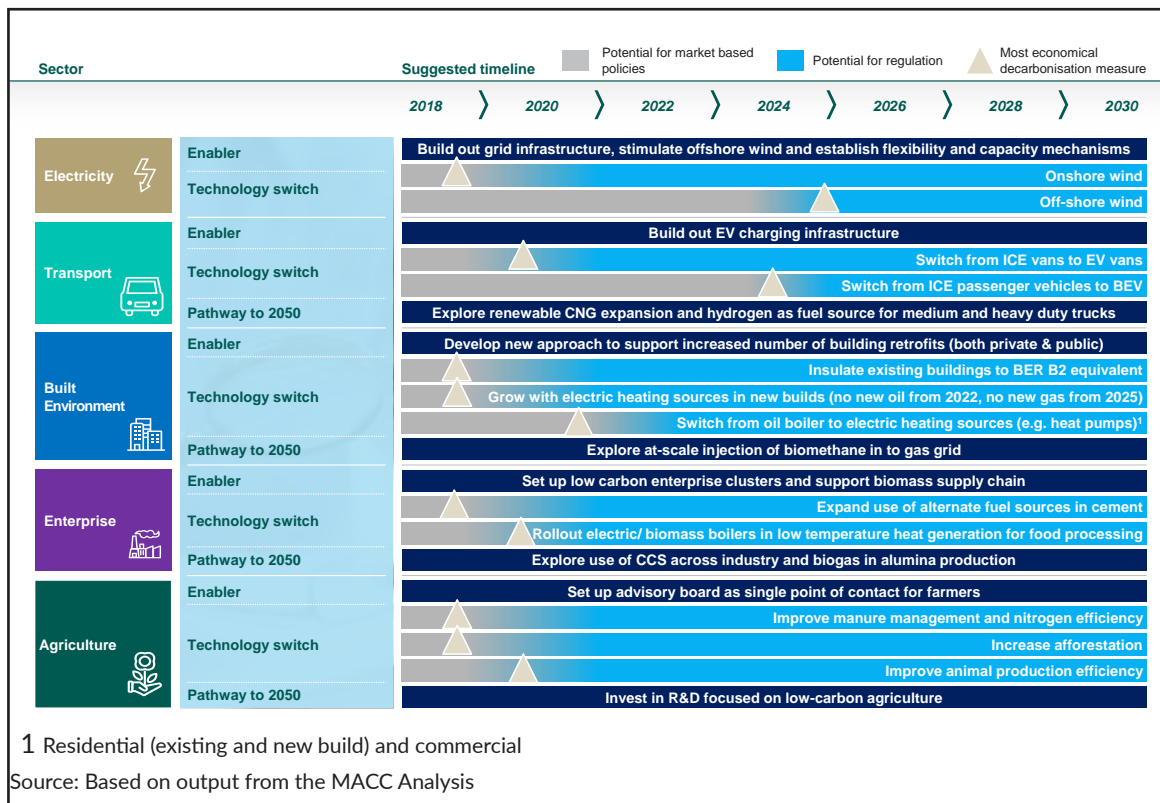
Sector

Suggested timeline

Potential for market based policies

Potential for regulation

Most economical decarbonisation measure

2018 2020 2022 2024 2026 2028 2030

| Sector | | |
|---|---|---|
| Electricity | Enabler | Build out grid infrastructure, stimulate offshore wind and establish flexibility and capacity mechanisms |
| | Technology switch | Onshore wind |
| | | Off-shore wind |
| Transport | Enabler | Build out EV charging infrastructure |
| | Technology switch | Switch from ICE vans to EV vans |
| | | Switch from ICE passenger vehicles to BEV |
| | Pathway to 2050 | Explore renewable CNG expansion and hydrogen as fuel source for medium and heavy duty trucks |
| Built Environment | Enabler | Develop new approach to support increased number of building retrofits (both private & public) |
| | Technology switch | Insulate existing buildings to BER B2 equivalent |
| | | Grow with electric heating sources in new builds (no new oil from 2022, no new gas from 2025) |
| | | Switch from oil boiler to electric heating sources (e.g. heat pumps)$^1$ |
| | Pathway to 2050 | Explore at-scale injection of biomethane in to gas grid |
| Enterprise | Enabler | Set up low carbon enterprise clusters and support biomass supply chain |
| | Technology switch | Expand use of alternate fuel sources in cement |
| | | Rollout electric/ biomass boilers in low temperature heat generation for food processing |
| | Pathway to 2050 | Explore use of CCS across industry and biogas in alumina production |
| Agriculture | Enabler | Set up advisory board as single point of contact for farmers |
| | Technology switch | Improve manure management and nitrogen efficiency |
| | | Increase afforestation |
| | | Improve animal production efficiency |
| | Pathway to 2050 | Invest in R&D focused on low-carbon agriculture |

1 Residential (existing and new build) and commercial
Source: Based on output from the MACC Analysis